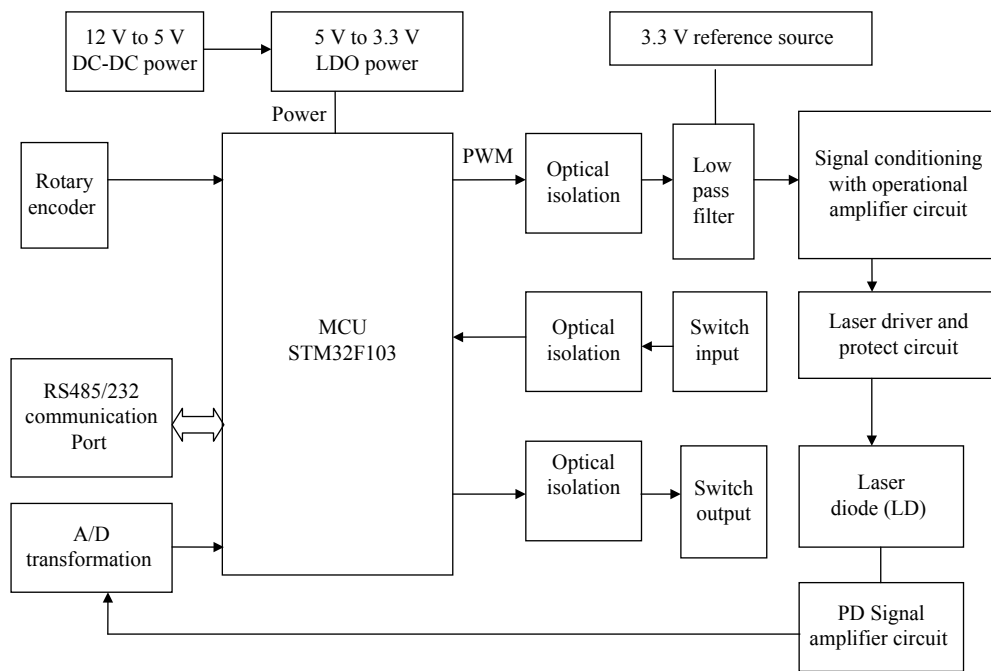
12 V to 5 V DC-DC power

5 V to 3.3 V LDO power

3.3 V reference source

Power

Rotary encoder

MCU STM32F103

PWM

Optical isolation

Low pass filter

Signal conditioning with operational amplifier circuit

Optical isolation

Switch input

Laser driver and protect circuit

RS485/232 communication Port

Optical isolation

Switch output

Laser diode (LD)

A/D transformation

PD Signal amplifier circuit